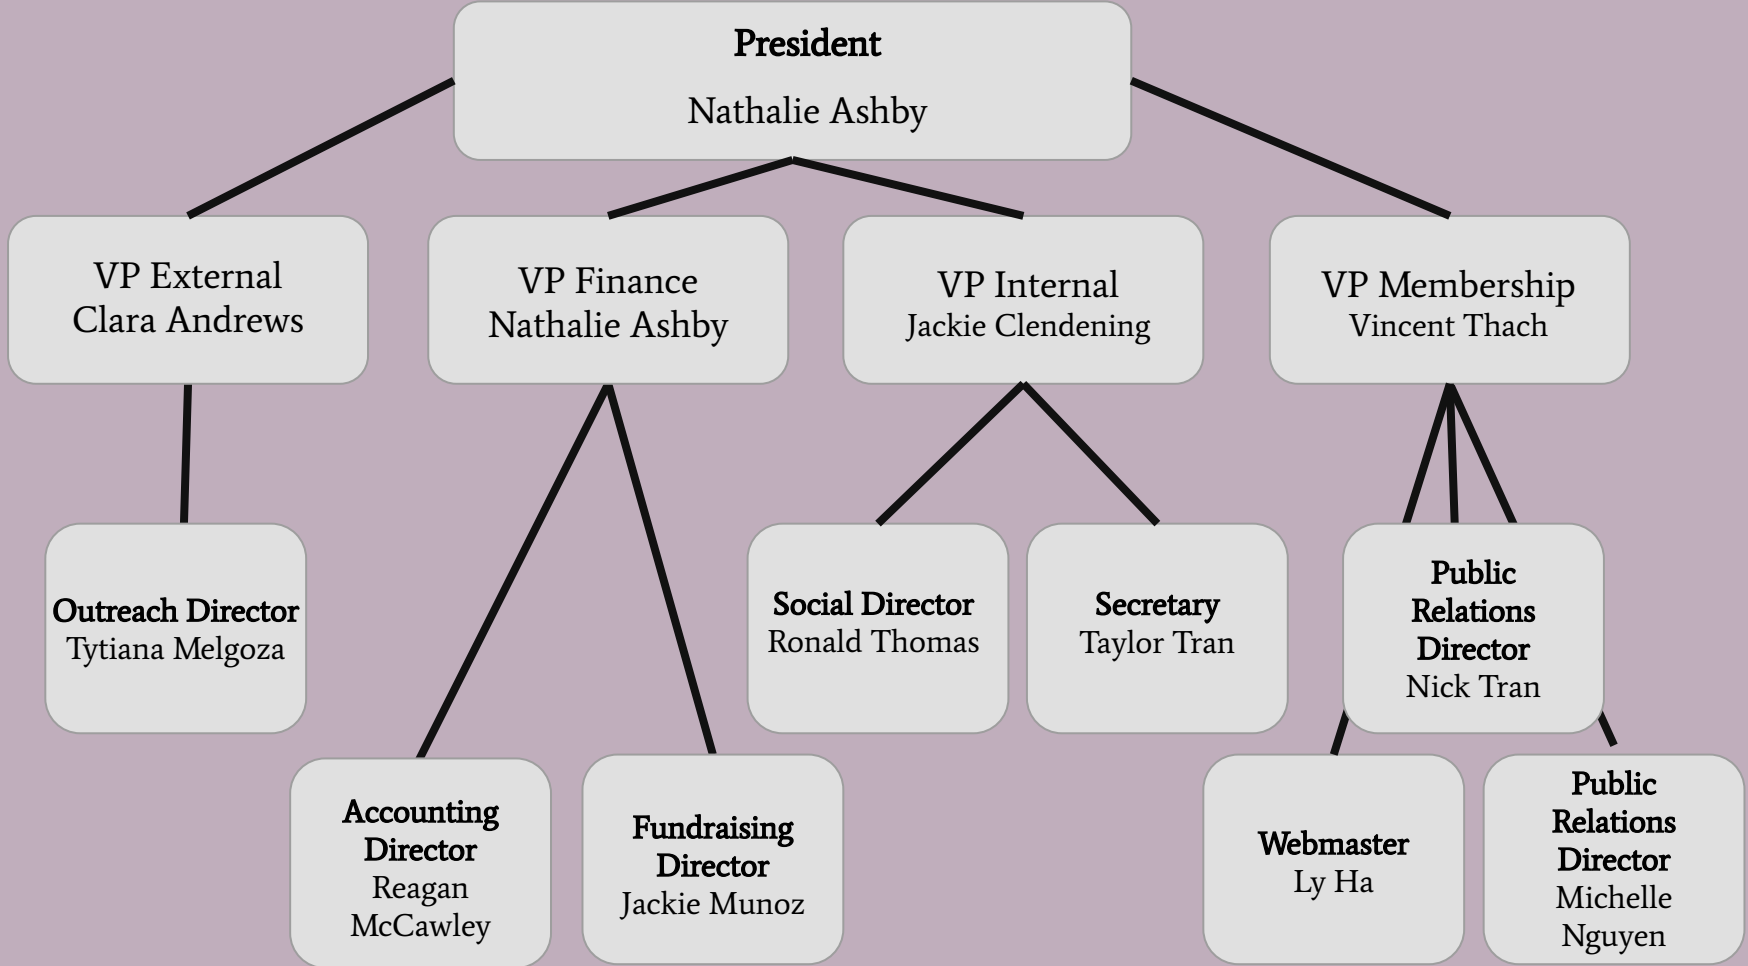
President
Nathalie Ashby

VP External
Clara Andrews

VP Finance
Nathalie Ashby

VP Internal
Jackie Clendening

VP Membership
Vincent Thach

Outreach Director
Tytiana Melgoza

Social Director
Ronald Thomas

Secretary
Taylor Tran

Public Relations Director
Nick Tran

Accounting Director
Reagan McCawley

Fundraising Director
Jackie Munoz

Webmaster
Ly Ha

Public Relations Director
Michelle Nguyen